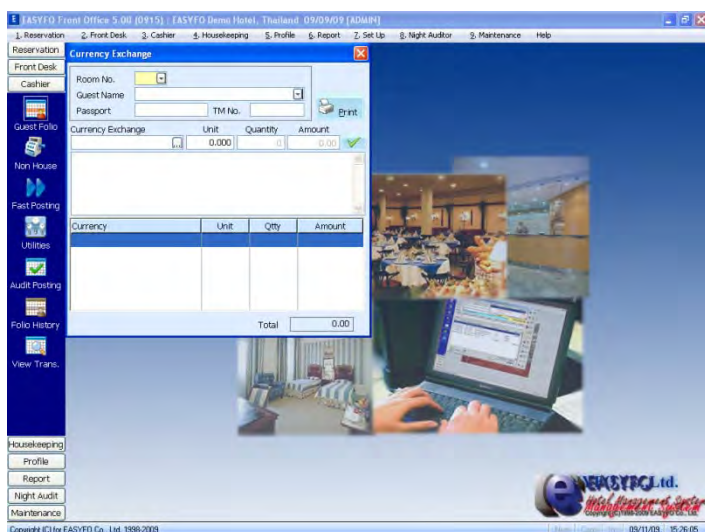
EASYFO Front Office 5.00 (0915) : EASYFO Demo Hotel, Thailand 09/09/09 [ADMIN]

1. Reservation 2. Front Desk 3. Cashier 4. Housekeeping 5. Profile 6. Report 7. Set Up 8. Night Auditor 9. Maintenance Help

Reservation
Front Desk
Cashier
Guest Folio
Non House
Fast Posting
Utilities
Audit Posting
Folio History
View Trans.

Currency Exchange

Room No.
Guest Name
Passport
TM No.
Print

Currency Exchange
Unit
Quantity
Amount
0.000
0
0.00

| Currency | Unit | Qtty | Amount |
|---|---|---|---|
| | | | |

Total 0.00

Housekeeping
Profile
Report
Night Audit
Maintenance

EASYFO Ltd.
Hotel Management System
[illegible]

Copyright (C) for EASYFO Co., Ltd. 1998-2009
09/11/09 15:26:05